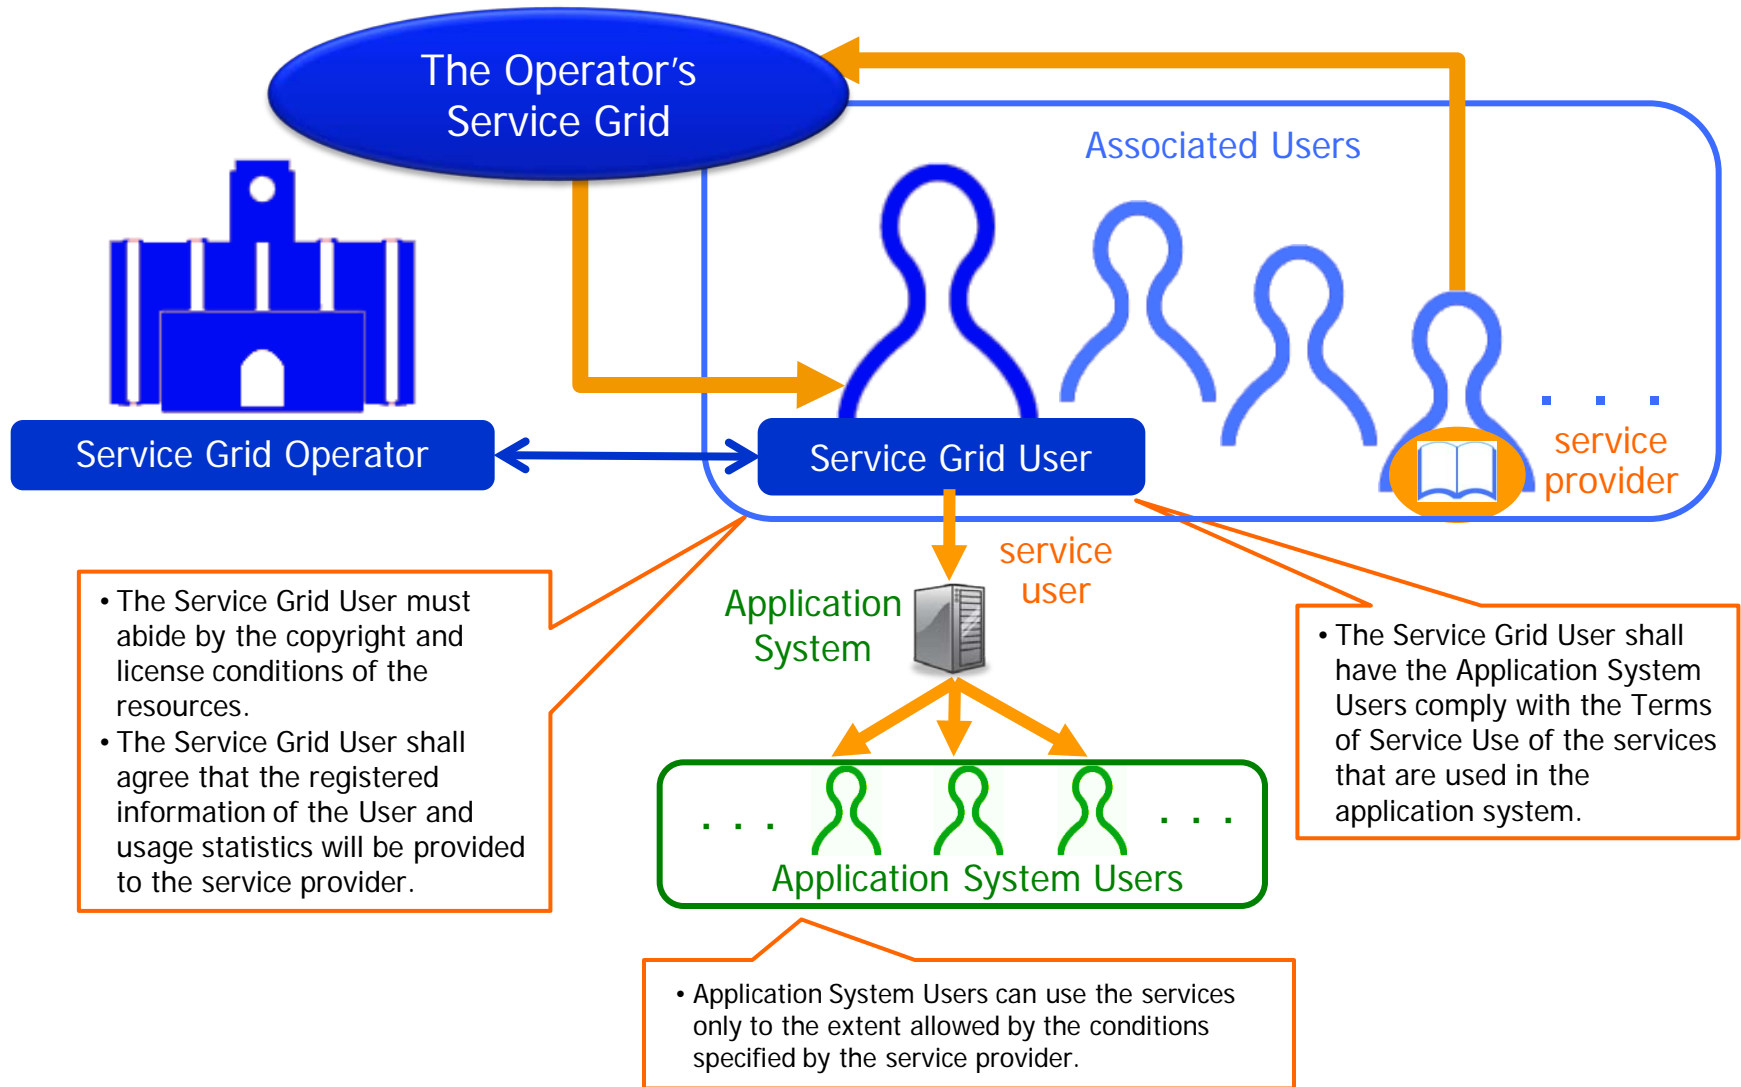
The Operator's Service Grid

Associated Users

Service Grid Operator

Service Grid User

. . .

service provider

service user

Application System

• The Service Grid User must abide by the copyright and license conditions of the resources.
• The Service Grid User shall agree that the registered information of the User and usage statistics will be provided to the service provider.

• The Service Grid User shall have the Application System Users comply with the Terms of Service Use of the services that are used in the application system.

. . .

. . .

Application System Users

• Application System Users can use the services only to the extent allowed by the conditions specified by the service provider.